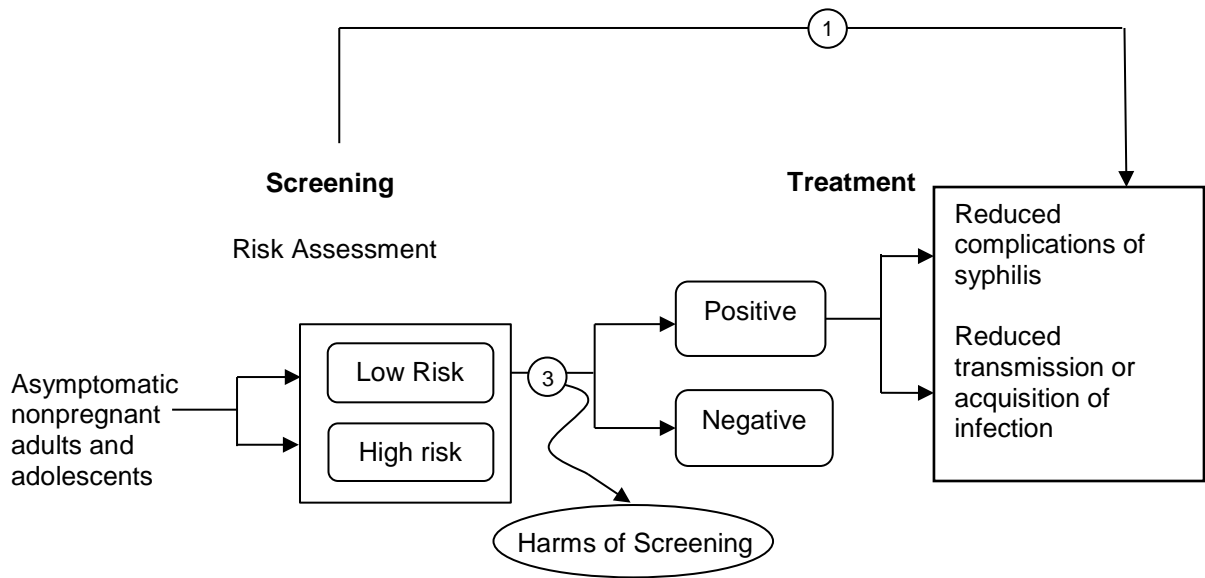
1

Screening

Treatment

Reduced complications of syphilis

Reduced transmission or acquisition of infection

Risk Assessment

Asymptomatic nonpregnant adults and adolescents

Low Risk

High risk

3

Positive

Negative

Harms of Screening